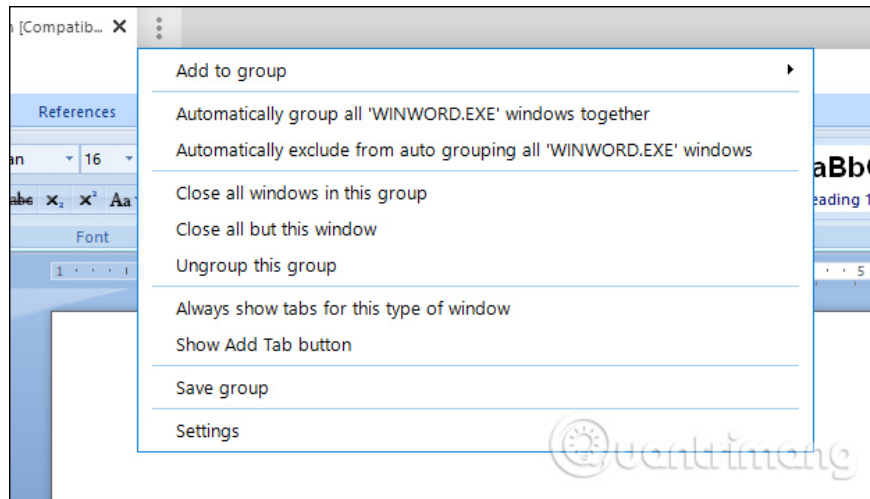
n [Compatib... ✕

References

an 16

abc $x_2$ $x^2$ Aa

Font

aBb(
eading 1

Add to group
Automatically group all 'WINWORD.EXE' windows together
Automatically exclude from auto grouping all 'WINWORD.EXE' windows
Close all windows in this group
Close all but this window
Ungroup this group
Always show tabs for this type of window
Show Add Tab button
Save group
Settings

Quantrimang